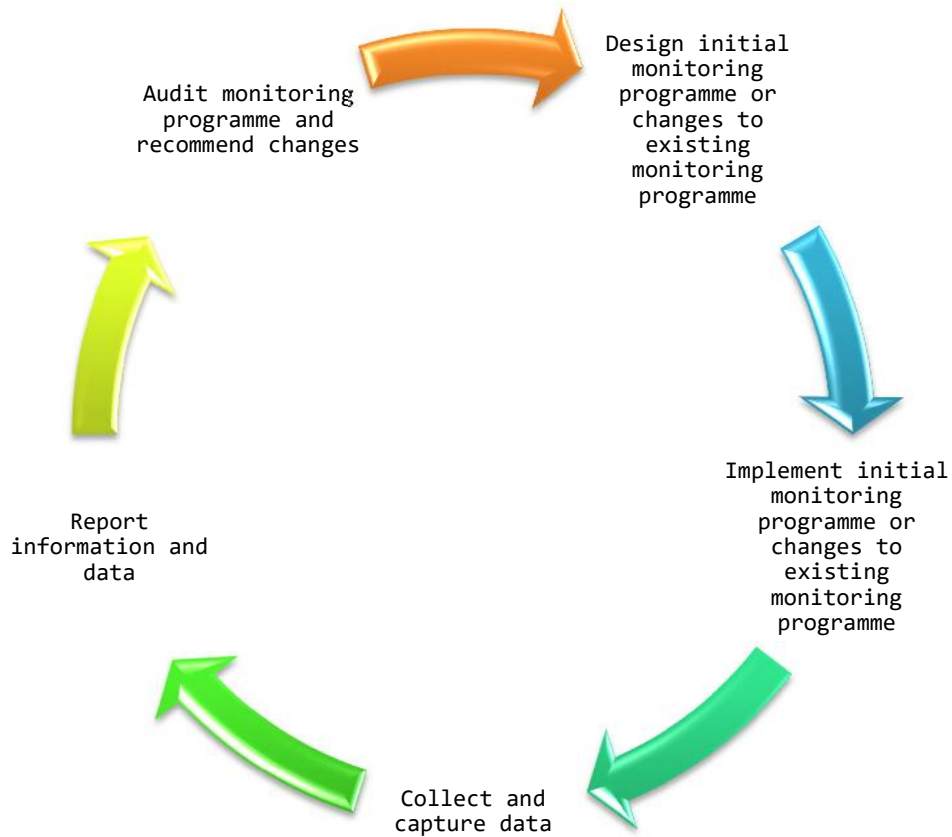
Design initial monitoring programme or changes to existing monitoring programme

Implement initial monitoring programme or changes to existing monitoring programme

Collect and capture data

Report information and data

Audit monitoring programme and recommend changes